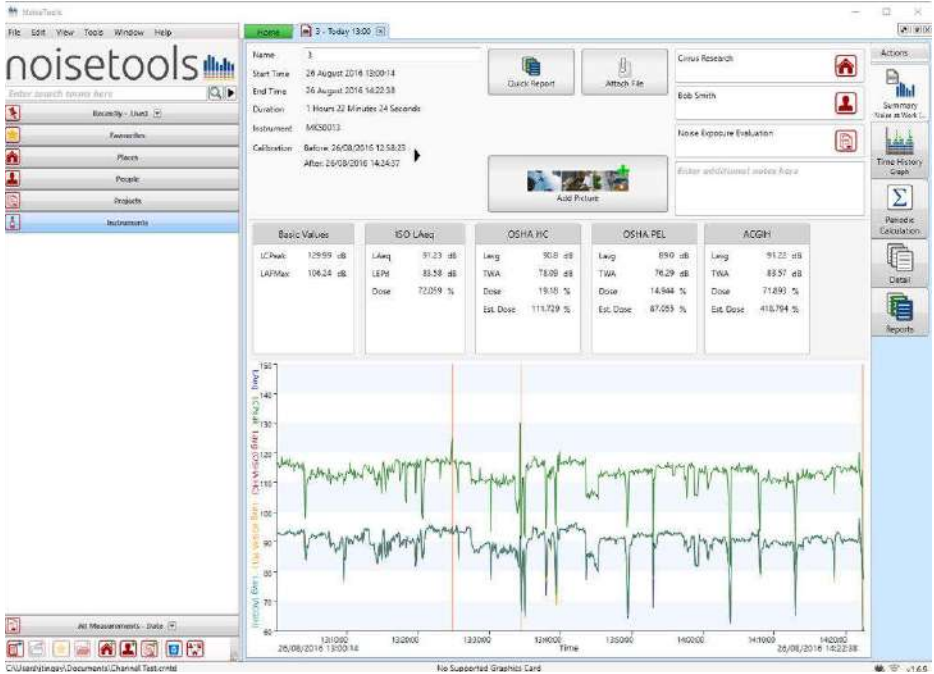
NoiseTools

File Edit View Tools Window Help

noisetools

Enter search terms here

Recently - Used

Favourites

Places

People

Projects

Instruments

All Measurements - Date

C:\Users\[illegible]\Documents\Channel Test.cmtd

Home | 3 - Today 13:00

Name 3
Start Time 26 August 2016 13:00:14
End Time 26 August 2016 14:22:38
Duration 1 Hours 22 Minutes 24 Seconds
Instrument MK58013
Calibration Before: 26/08/2016 12:58:23
After: 26/08/2016 14:24:37

Quick Report | Attach File

Add Picture

Cirrus Research

Bob Smith

Noise Exposure Evaluation

Enter additional notes here

| Basic Values | | ISO LAeq | | OSHA HC | | OSHA PEL | | ACGIH | |
|---|---|---|---|---|---|---|---|---|---|
| LCPeak | 129.99 dB | LAeq | 91.23 dB | Lavg | 90.8 dB | Lavg | 89.0 dB | Lavg | 91.22 dB |
| LAFMax | 106.24 dB | LEPd | 83.58 dB | TWA | 78.09 dB | TWA | 76.29 dB | TWA | 83.57 dB |
| | | Dose | 72.059 % | Dose | 19.18 % | Dose | 14.944 % | Dose | 71.890 % |
| | | | | Est. Dose | 111.729 % | Est. Dose | 87.055 % | Est. Dose | 418.794 % |

150
140
130
120
110
100
90
80
70
60

Leq | Lavg | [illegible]

13:10:00 13:20:00 13:30:00 13:40:00 13:50:00 14:00:00 14:10:00 14:20:00
26/08/2016 13:00:14 Time 26/08/2016 14:22:38

Actions
Summary Noise at Work
Time History Graph
Periodic Calculation
Detail
Reports

No Supported Graphics Card
v1.6.6